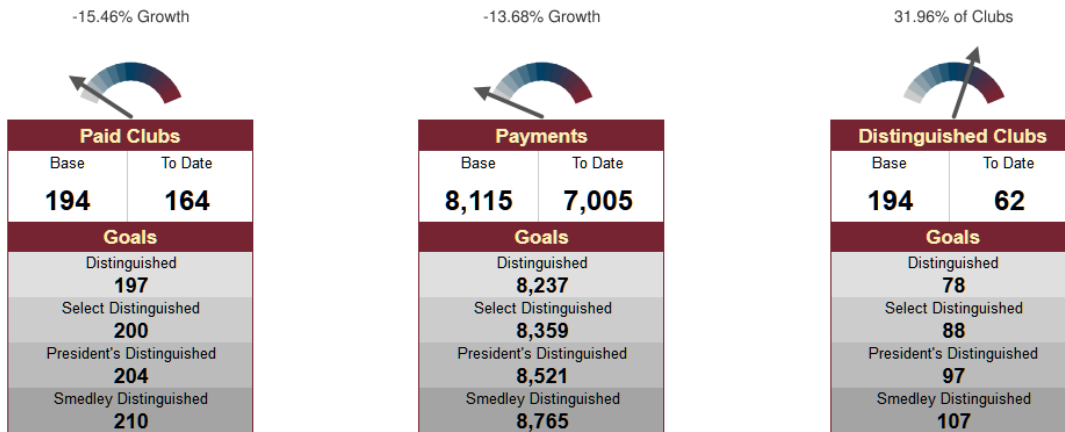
-15.46% Growth

Paid Clubs

| Base | To Date |
|---|---|
| 194 | 164 |

Goals

Distinguished
197
Select Distinguished
200
President's Distinguished
204
Smedley Distinguished
210

-13.68% Growth

Payments

| Base | To Date |
|---|---|
| 8,115 | 7,005 |

Goals

Distinguished
8,237
Select Distinguished
8,359
President's Distinguished
8,521
Smedley Distinguished
8,765

31.96% of Clubs

Distinguished Clubs

| Base | To Date |
|---|---|
| 194 | 62 |

Goals

Distinguished
78
Select Distinguished
88
President's Distinguished
97
Smedley Distinguished
107